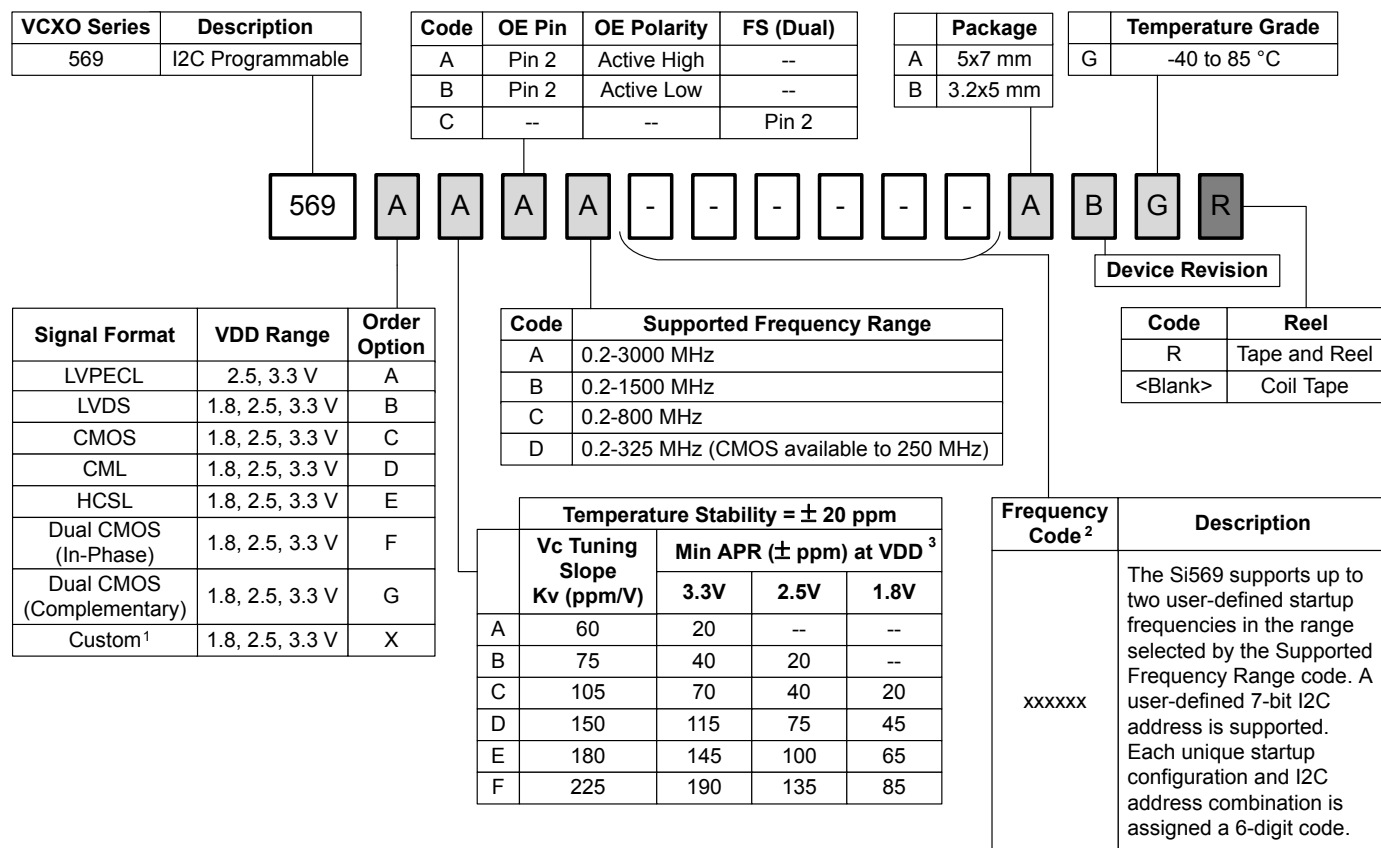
| VCXO Series | Description |
|---|---|
| 569 | I2C Programmable |

| Code | OE Pin | OE Polarity | FS (Dual) |
|---|---|---|---|
| A | Pin 2 | Active High | -- |
| B | Pin 2 | Active Low | -- |
| C | -- | -- | Pin 2 |

| | Package |
|---|---|
| A | 5x7 mm |
| B | 3.2x5 mm |

| | Temperature Grade |
|---|---|
| G | -40 to 85 °C |

569 A A A A - - - - - - A B G R

Device Revision

| Signal Format | VDD Range | Order Option |
|---|---|---|
| LVPECL | 2.5, 3.3 V | A |
| LVDS | 1.8, 2.5, 3.3 V | B |
| CMOS | 1.8, 2.5, 3.3 V | C |
| CML | 1.8, 2.5, 3.3 V | D |
| HCSL | 1.8, 2.5, 3.3 V | E |
| Dual CMOS (In-Phase) | 1.8, 2.5, 3.3 V | F |
| Dual CMOS (Complementary) | 1.8, 2.5, 3.3 V | G |
| Custom$^1$ | 1.8, 2.5, 3.3 V | X |

| Code | Supported Frequency Range |
|---|---|
| A | 0.2-3000 MHz |
| B | 0.2-1500 MHz |
| C | 0.2-800 MHz |
| D | 0.2-325 MHz (CMOS available to 250 MHz) |

| Code | Reel |
|---|---|
| R | Tape and Reel |
| <Blank> | Coil Tape |

| | Temperature Stability = $\pm$ 20 ppm | | | |
|---|---|---|---|---|
| | Vc Tuning Slope Kv (ppm/V) | Min APR ($\pm$ ppm) at VDD $^3$ 3.3V | 2.5V | 1.8V |
| A | 60 | 20 | -- | -- |
| B | 75 | 40 | 20 | -- |
| C | 105 | 70 | 40 | 20 |
| D | 150 | 115 | 75 | 45 |
| E | 180 | 145 | 100 | 65 |
| F | 225 | 190 | 135 | 85 |

| Frequency Code$^2$ | Description |
|---|---|
| xxxxxx | The Si569 supports up to two user-defined startup frequencies in the range selected by the Supported Frequency Range code. A user-defined 7-bit I2C address is supported. Each unique startup configuration and I2C address combination is assigned a 6-digit code. |